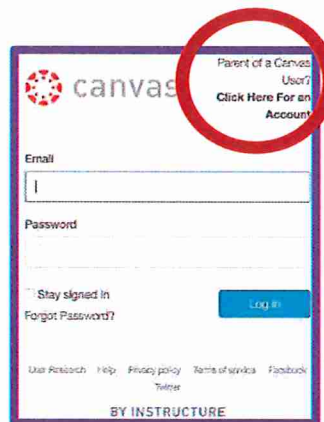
canvas

Parent of a Canvas User? Click Here For an Account

Email

Password

Stay signed in

Forgot Password?

Log In

User Research Help Privacy policy Terms of service Facebook Twitter

BY INSTRUCTURE